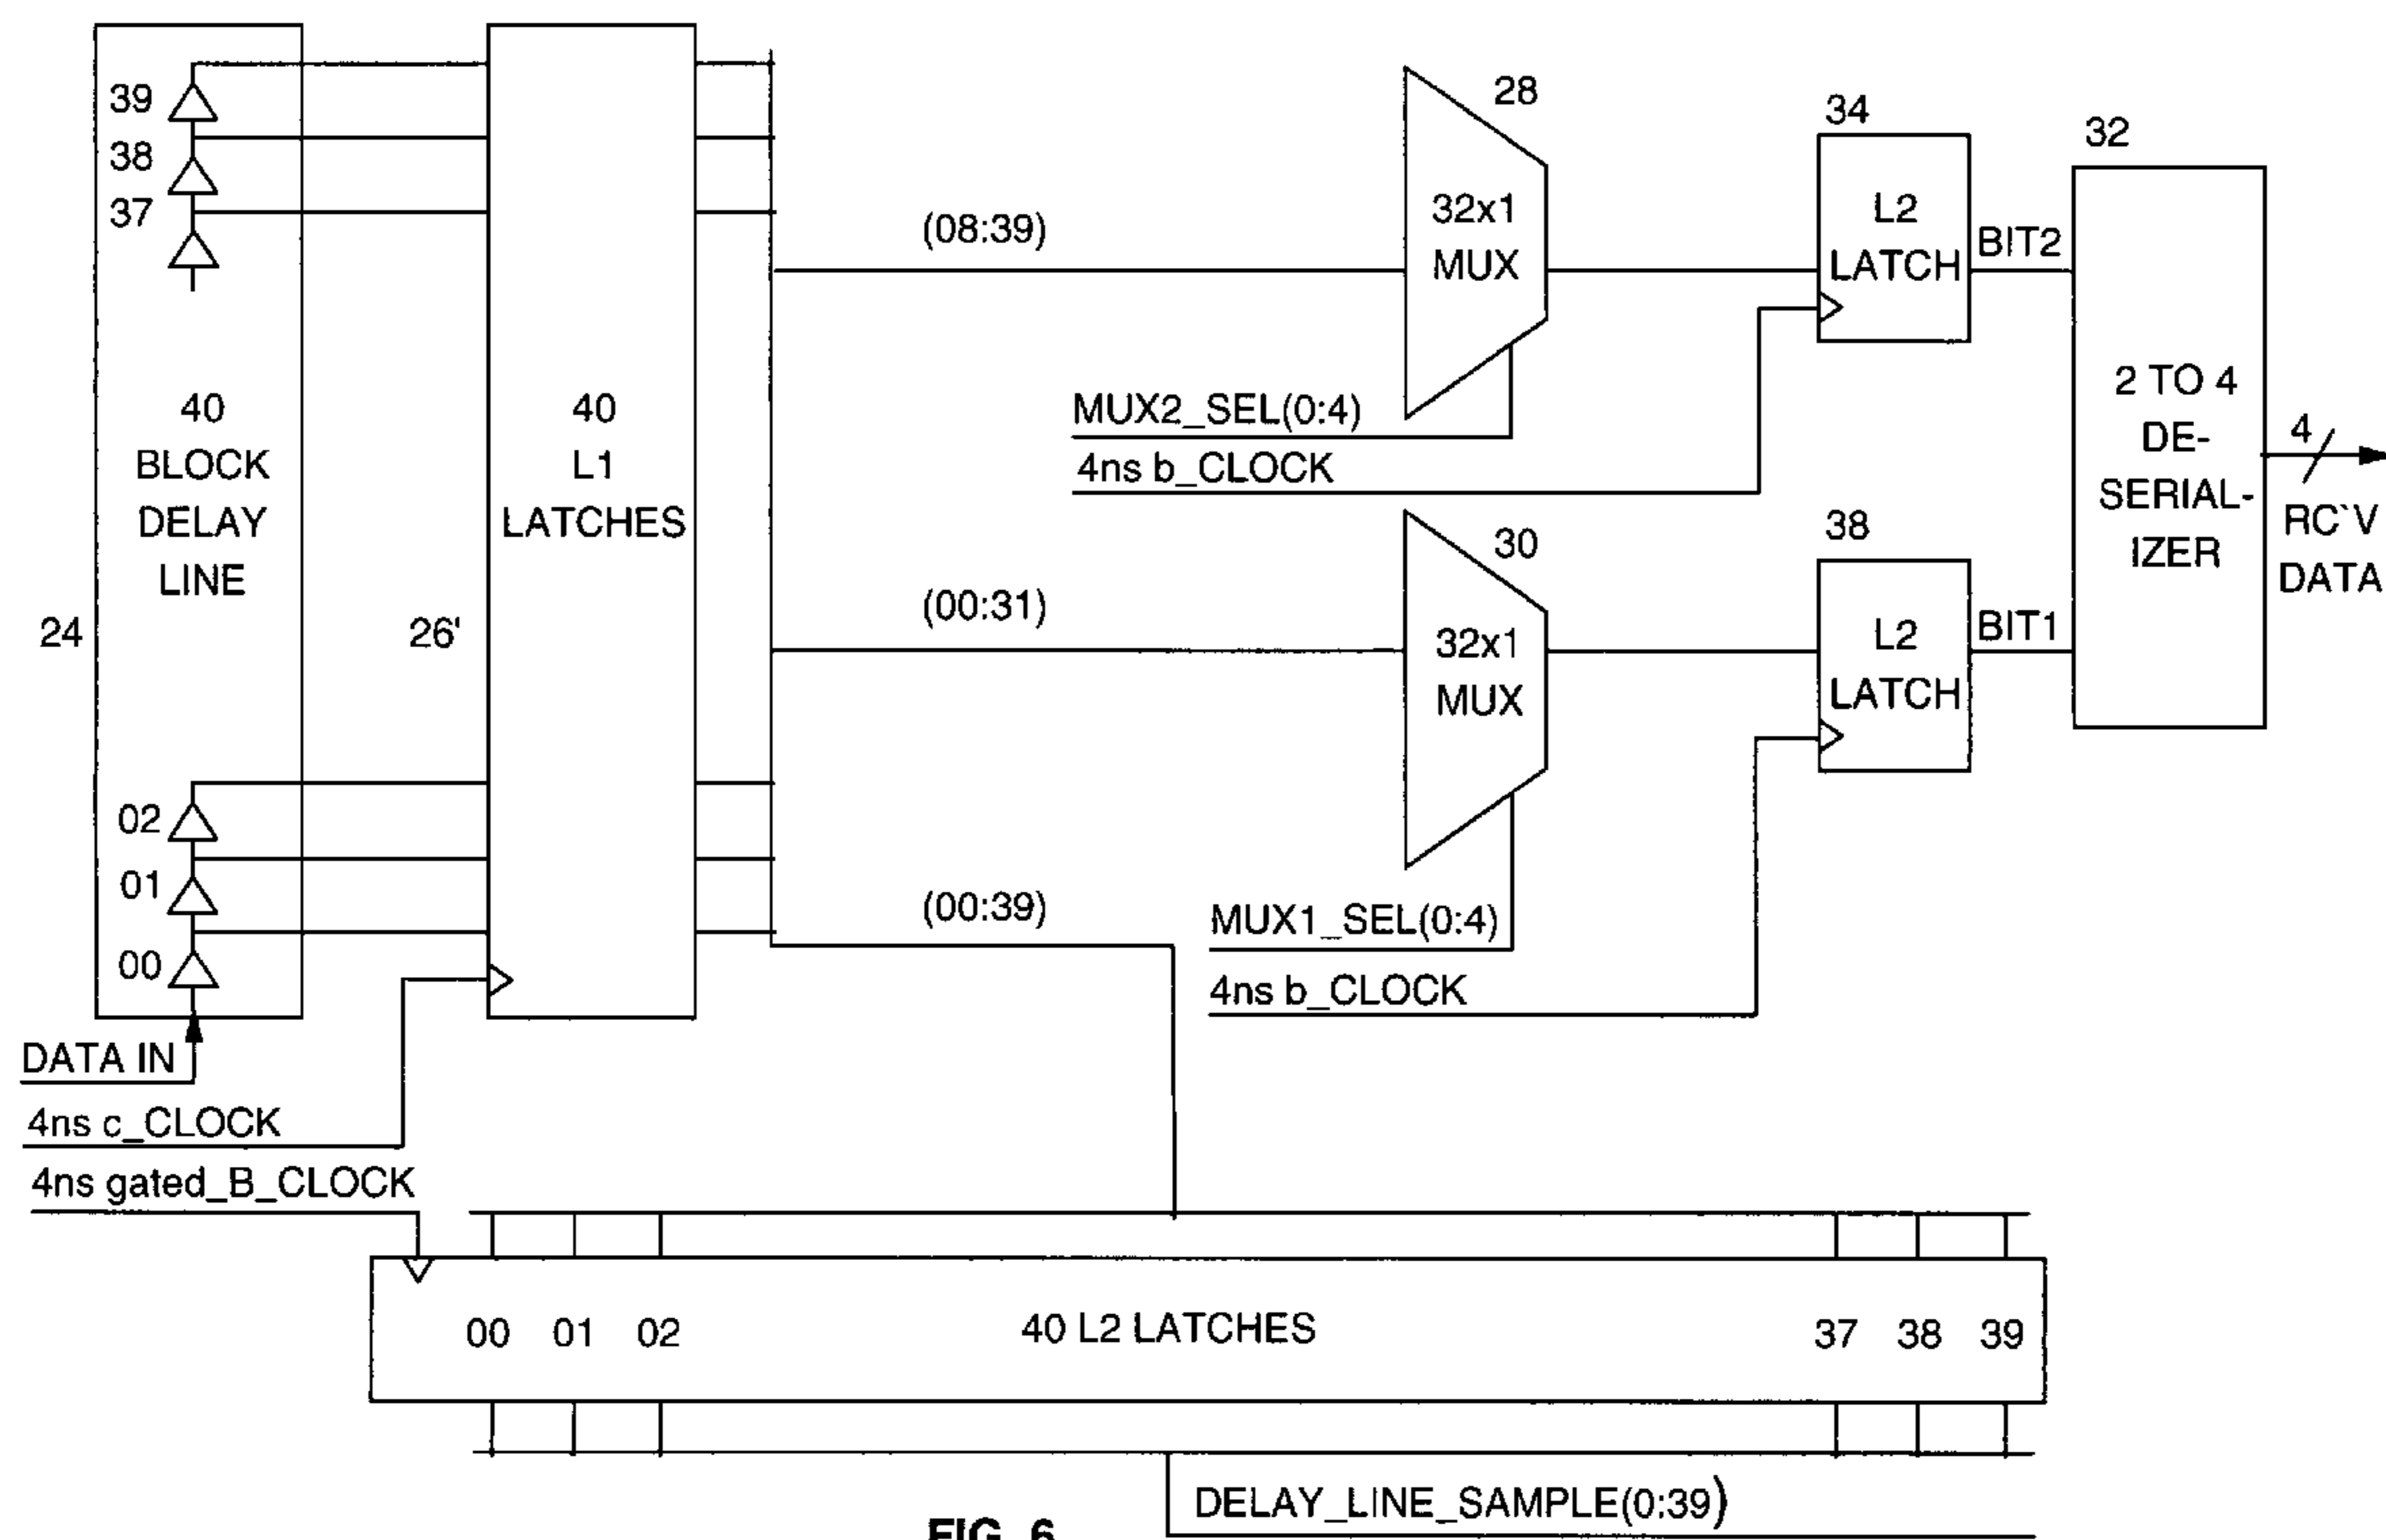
39
38
37
40
BLOCK
DELAY
LINE
24
02
01
00
DATA IN
4ns c_CLOCK
4ns gated_B_CLOCK
40
L1
LATCHES
26'
(08:39)
(00:31)
(00:39)
28
32x1
MUX
MUX2_SEL(0:4)
4ns b_CLOCK
30
32x1
MUX
MUX1_SEL(0:4)
4ns b_CLOCK
34
L2
LATCH
BIT2
38
L2
LATCH
BIT1
32
2 TO 4
DE-
SERIAL-
IZER
4
RC`V
DATA
00 01 02
40 L2 LATCHES
37 38 39
DELAY_LINE_SAMPLE(0:39)
FIG. 6